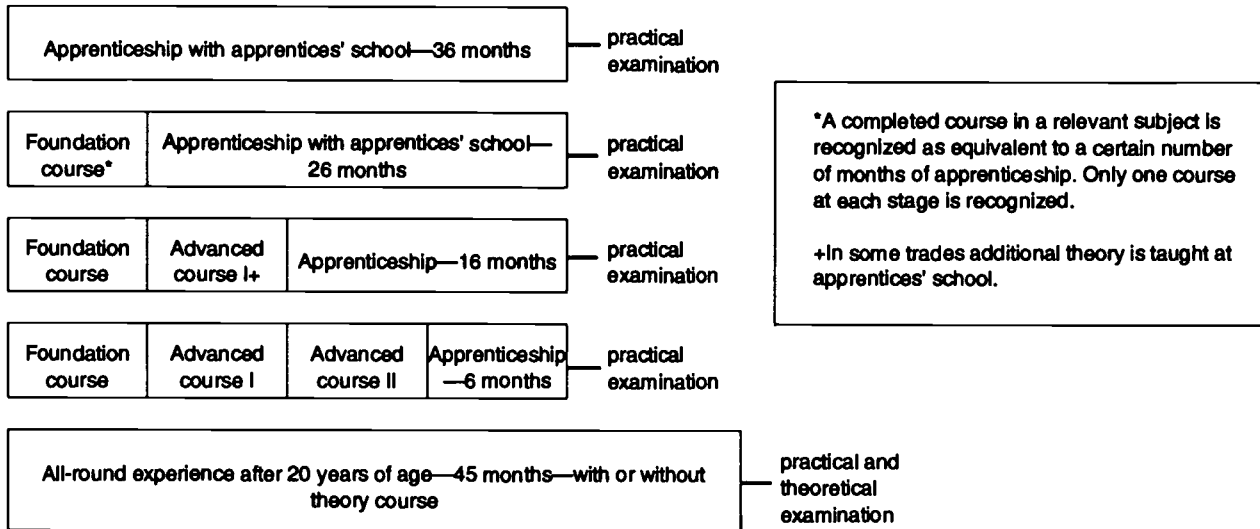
Apprenticeship with apprentices' school—36 months

practical examination

Foundation course*

Apprenticeship with apprentices' school—26 months

practical examination

Foundation course

Advanced course I+

Apprenticeship—16 months

practical examination

Foundation course

Advanced course I

Advanced course II

Apprenticeship—6 months

practical examination

All-round experience after 20 years of age—45 months—with or without theory course

practical and theoretical examination

*A completed course in a relevant subject is recognized as equivalent to a certain number of months of apprenticeship. Only one course at each stage is recognized.

+In some trades additional theory is taught at apprentices' school.